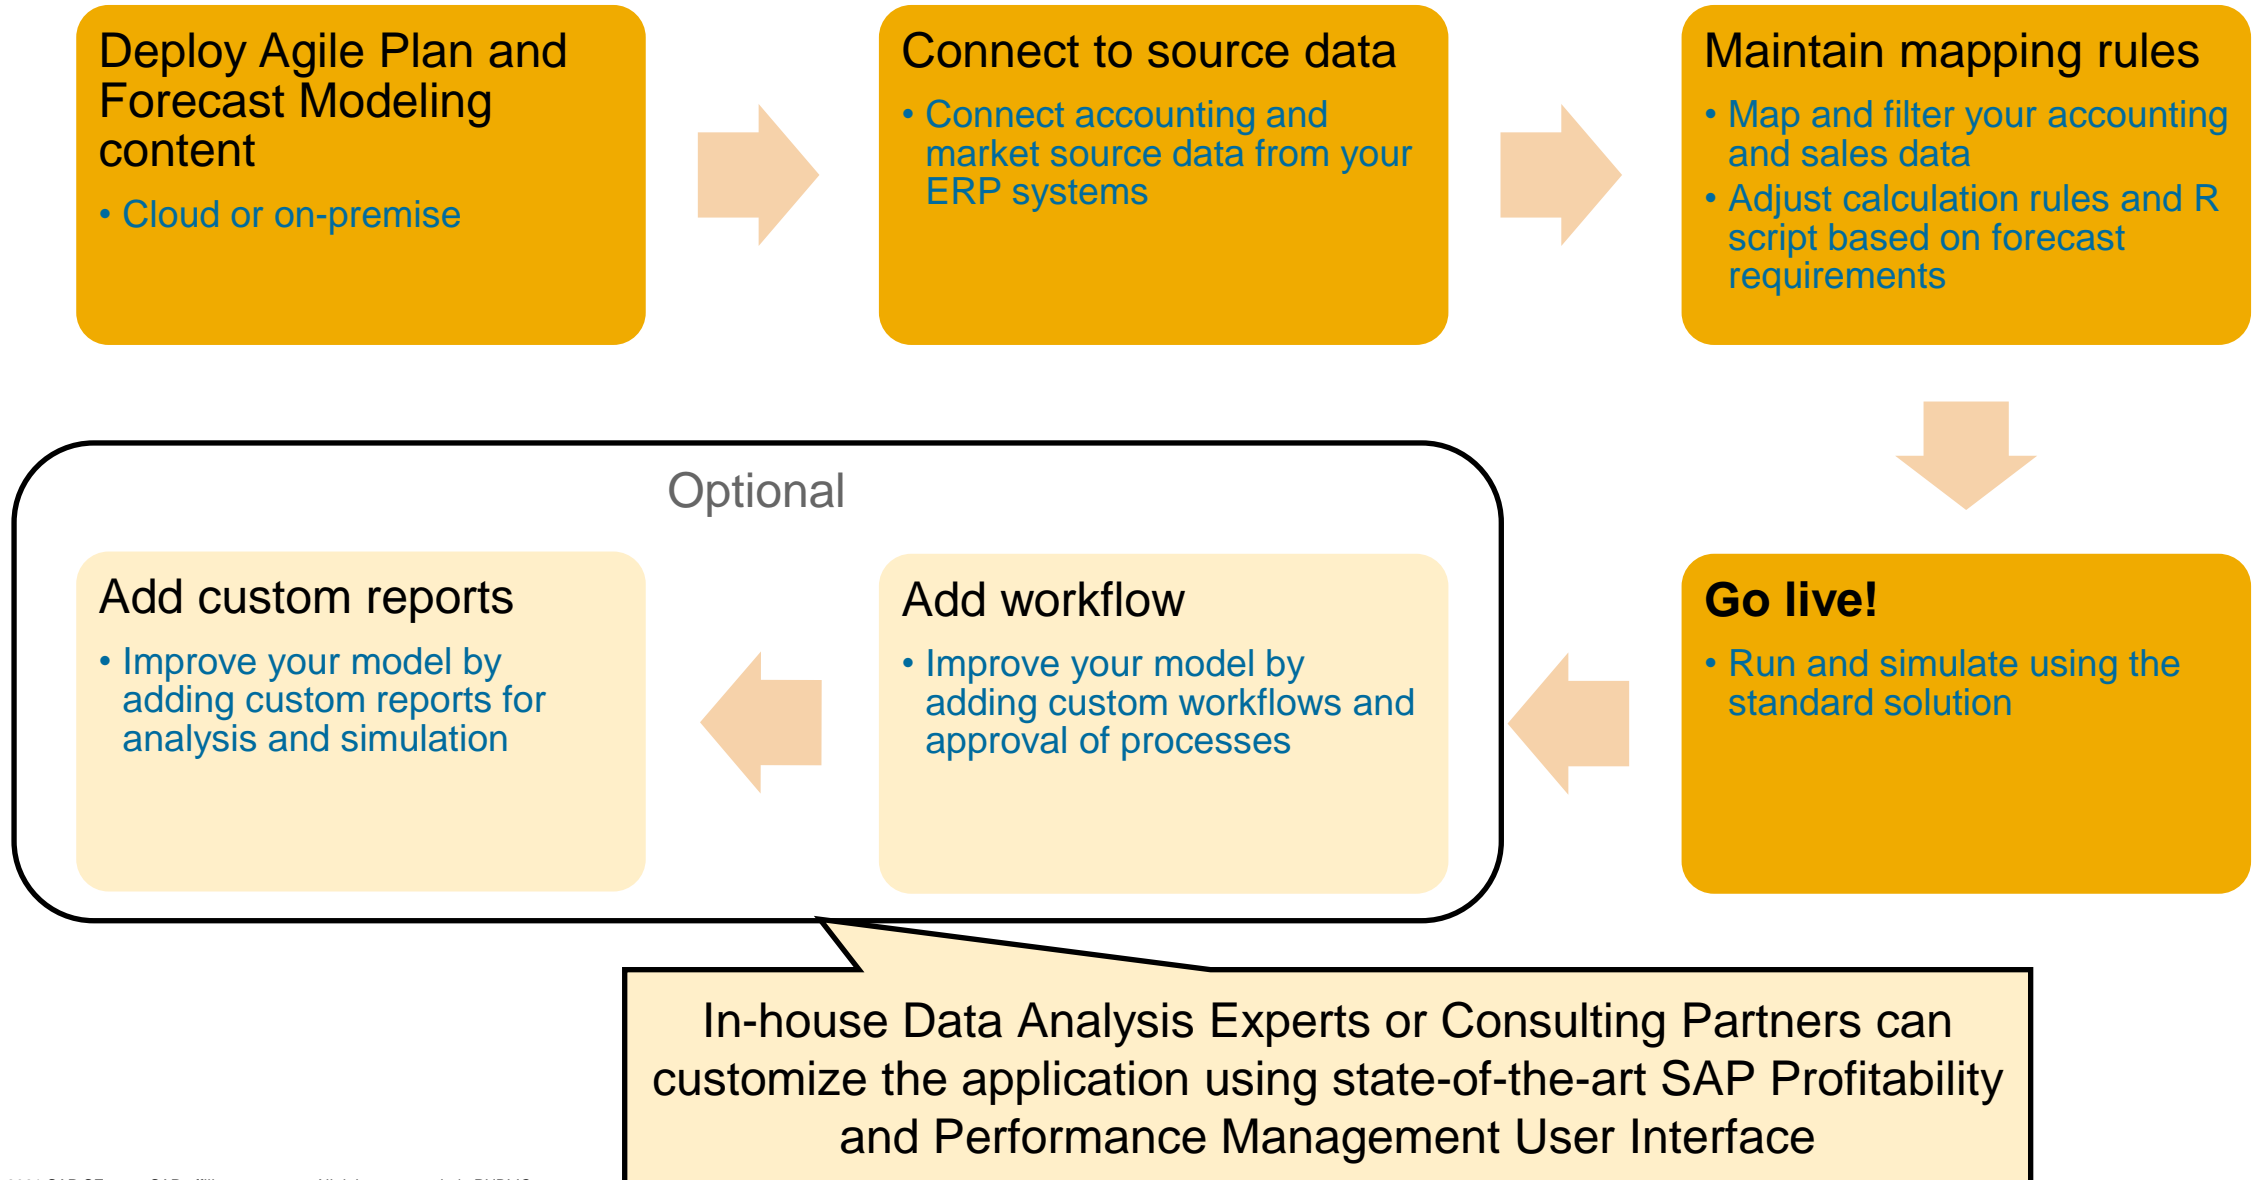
Deploy Agile Plan and Forecast Modeling content

• Cloud or on-premise

Connect to source data

• Connect accounting and market source data from your ERP systems

Maintain mapping rules

• Map and filter your accounting and sales data
• Adjust calculation rules and R script based on forecast requirements

Go live!

• Run and simulate using the standard solution

Optional

Add workflow

• Improve your model by adding custom workflows and approval of processes

Add custom reports

• Improve your model by adding custom reports for analysis and simulation

In-house Data Analysis Experts or Consulting Partners can customize the application using state-of-the-art SAP Profitability and Performance Management User Interface

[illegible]